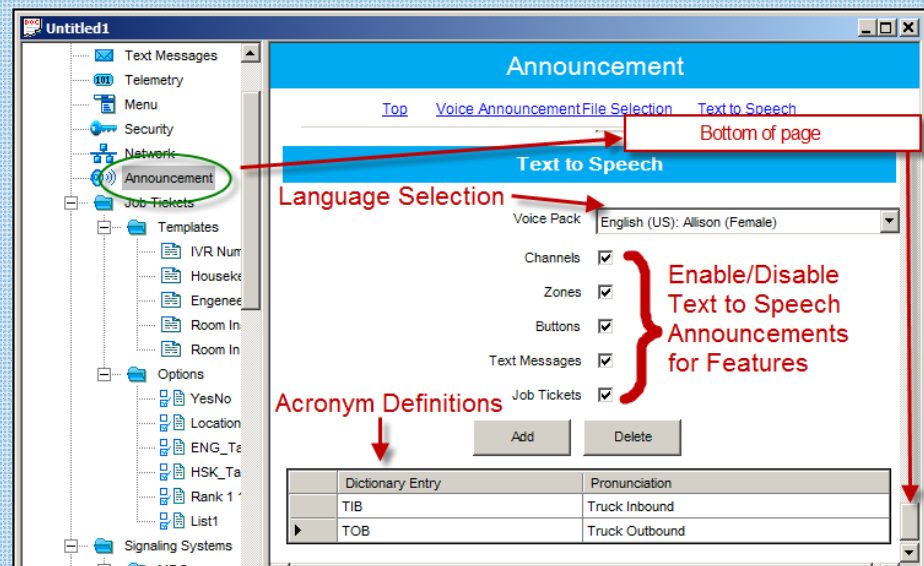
Untitled1

Text Messages
Telemetry
Menu
Security
Network
Announcement
Job Tickets
Templates
IVR Num
Houseke
Engenee
Room In
Room In
Options
YesNo
Location
ENG_Ta
HSK_Ta
Rank 1
List1
Signaling Systems

Announcement

Top Voice Announcement File Selection Text to Speech

Bottom of page

Text to Speech

Language Selection

Voice Pack English (US): Allison (Female)

Channels
Zones
Buttons
Text Messages
Job Tickets

Enable/Disable Text to Speech Announcements for Features

Acronym Definitions

Add Delete

| | Dictionary Entry | Pronunciation |
|---|---|---|
| | TIB | Truck Inbound |
| ▸ | TOB | Truck Outbound |